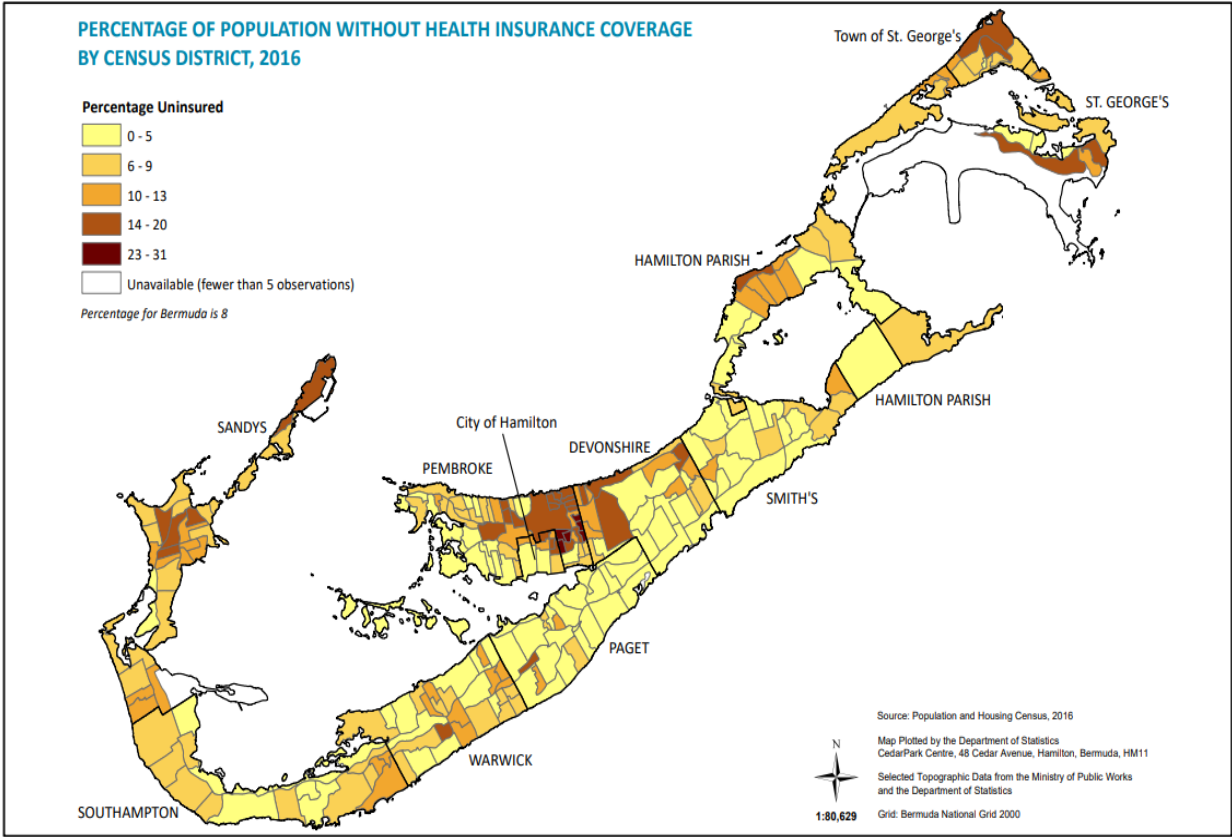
PERCENTAGE OF POPULATION WITHOUT HEALTH INSURANCE COVERAGE BY CENSUS DISTRICT, 2016

Percentage Uninsured
0 - 5
6 - 9
10 - 13
14 - 20
23 - 31
Unavailable (fewer than 5 observations)

Percentage for Bermuda is 8

Town of St. George's
ST. GEORGE'S
HAMILTON PARISH
HAMILTON PARISH
SANDYS
City of Hamilton
DEVONSHIRE
PEMBROKE
SMITH'S
PAGET
WARWICK
SOUTHAMPTON

Source: Population and Housing Census, 2016

Map Plotted by the Department of Statistics
CedarPark Centre, 48 Cedar Avenue, Hamilton, Bermuda, HM11

Selected Topographic Data from the Ministry of Public Works and the Department of Statistics

Grid: Bermuda National Grid 2000

N

1:80,629